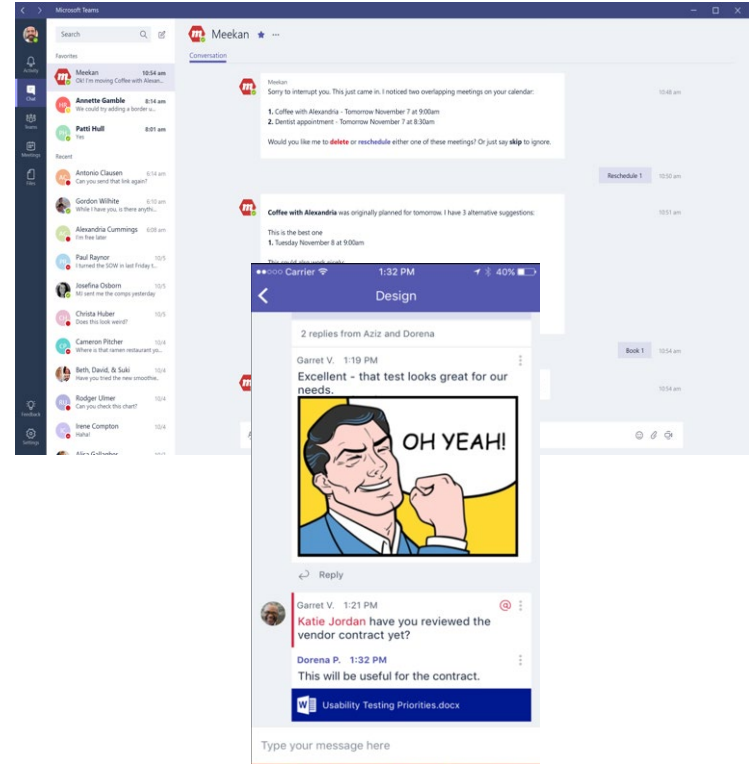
Microsoft Teams

Search

Activity
Chat
Teams
Meetings
Files
Feedback
Settings

Favorites
Meekan 10:54 am
Ok! I'm moving Coffee with Alexan...
Annette Gamble 8:14 am
We could try adding a border u...
Patti Hull 8:01 am
Yes

Recent
Antonio Clausen 6:14 am
Can you send that link again?
Gordon Wilhite 6:10 am
While I have you, is there anythi...
Alexandria Cummings 6:08 am
I'm free later
Paul Raynor 10/5
I turned the SOW in last Friday t...
Josefina Osborn 10/5
MI sent me the comps yesterday
Christa Huber 10/5
Does this look weird?
Cameron Pitcher 10/4
Where is that ramen restaurant yo...
Beth, David, & Suki 10/4
Have you tried the new smoothe...
Rodger Ulmer 10/4
Can you check this chart?
Irene Compton 10/4
Haha!
Alisa Gallagher 10/3

Meekan ★ ···
Conversation

Meekan
Sorry to interrupt you. This just came in. I noticed two overlapping meetings on your calendar:
1. Coffee with Alexandria - Tomorrow November 7 at 9:00am
2. Dentist appointment - Tomorrow November 7 at 8:30am
Would you like me to delete or reschedule either one of these meetings? Or just say skip to ignore.
10:48 am

Reschedule 1 10:50 am

Coffee with Alexandria was originally planned for tomorrow. I have 3 alternative suggestions:
This is the best one
1. Tuesday November 8 at 9:00am
10:51 am

Book 1 10:54 am
10:54 am

●●○○○ Carrier 1:32 PM 40%
Design
2 replies from Aziz and Dorena
Garret V. 1:19 PM
Excellent - that test looks great for our needs.
OH YEAH!
Reply
Garret V. 1:21 PM
Katie Jordan have you reviewed the vendor contract yet?
Dorena P. 1:32 PM
This will be useful for the contract.
Usability Testing Priorities.docx
Type your message here